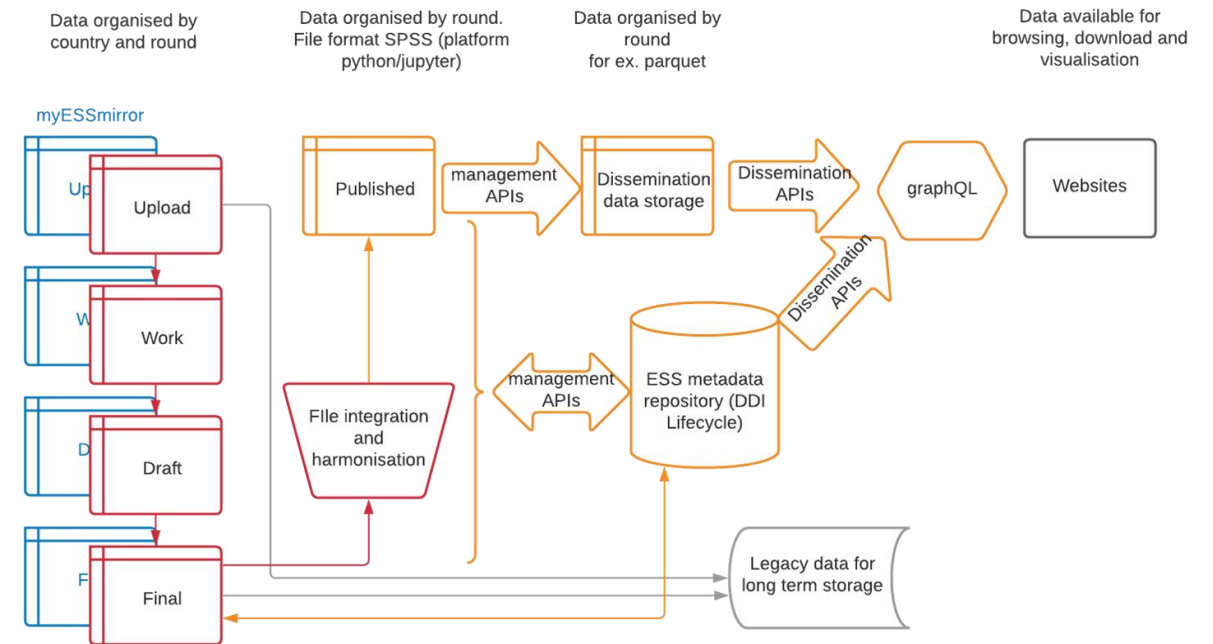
Data organised by country and round

Data organised by round. File format SPSS (platform python/jupyter)

Data organised by round for ex. parquet

Data available for browsing, download and visualisation

myESSmirror

Up

Upload

W

Work

D

Draft

F

Final

Published

management APIs

Dissemination data storage

Dissemination APIs

graphQL

Websites

Dissemination APIs

FIle integration and harmonisation

management APIs

ESS metadata repository (DDI Lifecycle)

Legacy data for long term storage